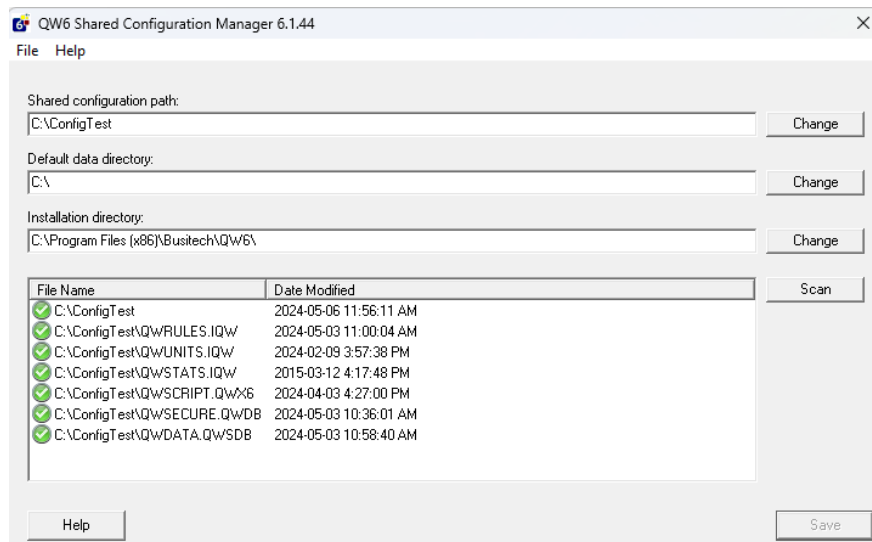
QW6 Shared Configuration Manager 6.1.44

File Help

Shared configuration path:
C:\ConfigTest
Change

Default data directory:
C:\
Change

Installation directory:
C:\Program Files (x86)\Busitech\QW6\
Change

| File Name | Date Modified |
|---|---|
| C:\ConfigTest | 2024-05-06 11:56:11 AM |
| C:\ConfigTest\QWRULES.IQW | 2024-05-03 11:00:04 AM |
| C:\ConfigTest\QWUNITS.IQW | 2024-02-09 3:57:38 PM |
| C:\ConfigTest\QWSTATS.IQW | 2015-03-12 4:17:48 PM |
| C:\ConfigTest\QWSCRIPT.QWX6 | 2024-04-03 4:27:00 PM |
| C:\ConfigTest\QWSECURE.QWDB | 2024-05-03 10:36:01 AM |
| C:\ConfigTest\QWDATA.QWSDB | 2024-05-03 10:58:40 AM |

Scan

Help
Save